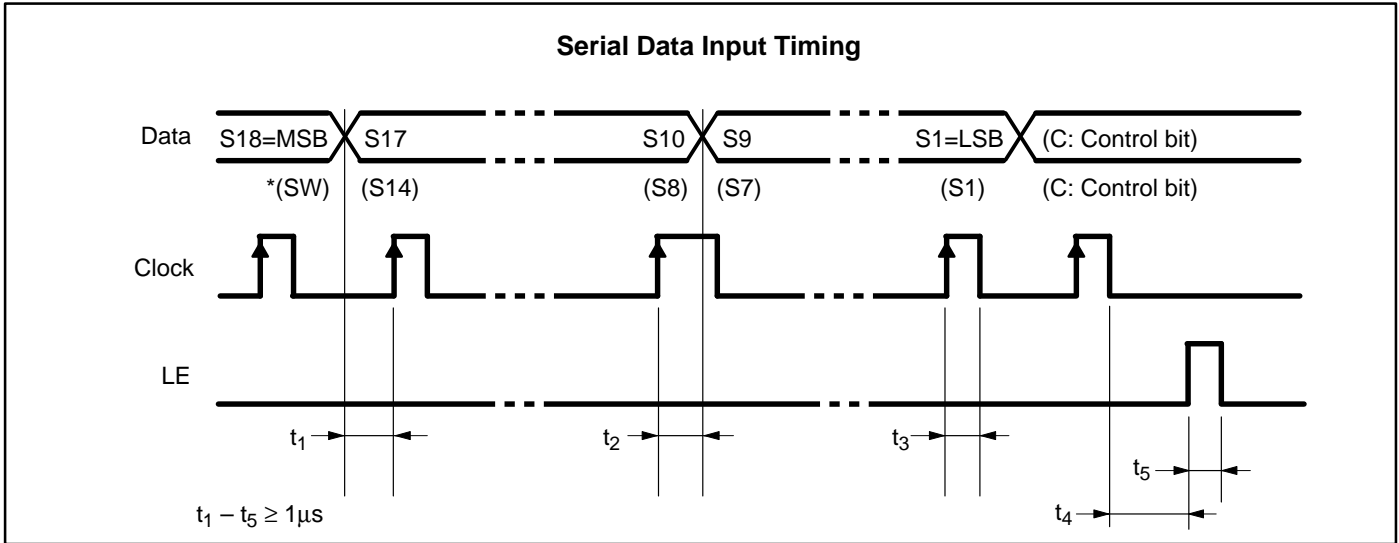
Serial Data Input Timing

Data

S18=MSB

S17

S10

S9

S1=LSB

(C: Control bit)

*(SW)

(S14)

(S8)

(S7)

(S1)

(C: Control bit)

Clock

LE

$t_1$

$t_2$

$t_3$

$t_5$

$t_4$

$t_1 - t_5 \geq 1\mu s$